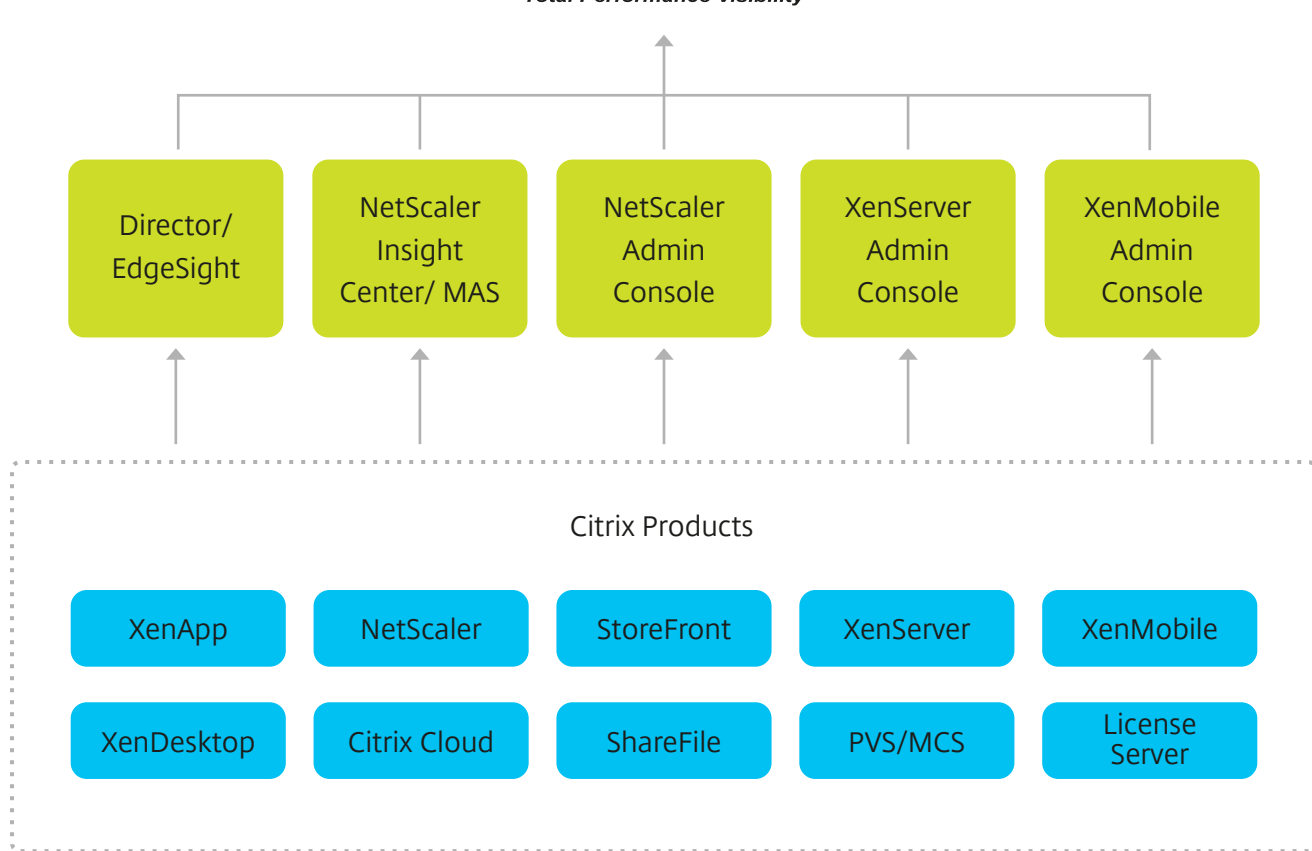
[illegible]

Director/ EdgeSight

NetScaler Insight Center/ MAS

NetScaler Admin Console

XenServer Admin Console

XenMobile Admin Console

Citrix Products

XenApp

NetScaler

StoreFront

XenServer

XenMobile

XenDesktop

Citrix Cloud

ShareFile

PVS/MCS

License Server